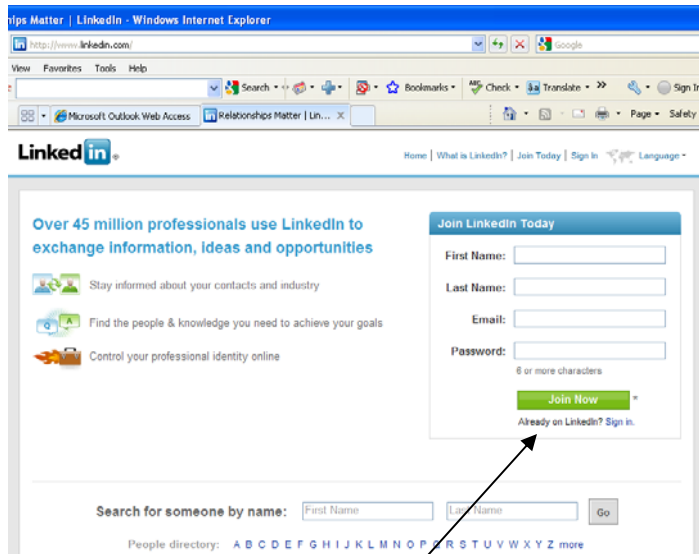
hips Matter | LinkedIn - Windows Internet Explorer

http://www.linkedin.com/

Google

View Favorites Tools Help

Search · Bookmarks · Check · Translate · » Sign In

Microsoft Outlook Web Access | Relationships Matter | Lin... ×

Page · Safety

LinkedIn

Home | What is LinkedIn? | Join Today | Sign In Language ·

Over 45 million professionals use LinkedIn to exchange information, ideas and opportunities

Stay informed about your contacts and industry

Find the people & knowledge you need to achieve your goals

Control your professional identity online

Join LinkedIn Today

First Name:

Last Name:

Email:

Password:

6 or more characters

Join Now

Already on LinkedIn? Sign in.

Search for someone by name: First Name Last Name Go

People directory: A B C D E F G H I J K L M N O P Q R S T U V W X Y Z more